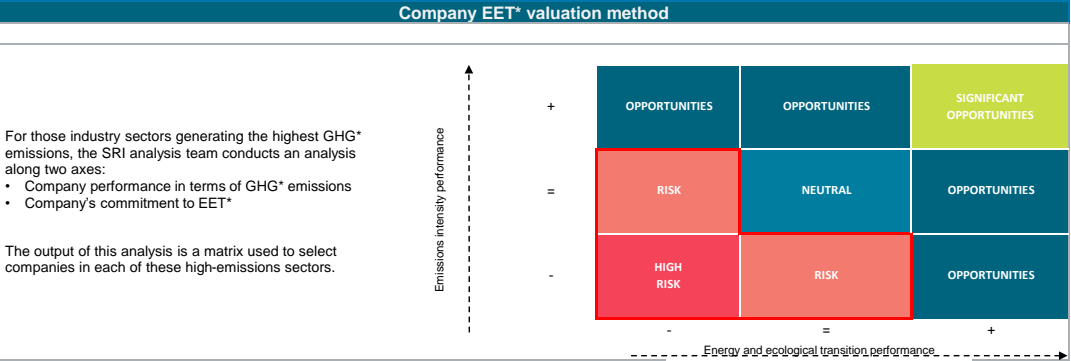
Company EET* valuation method

For those industry sectors generating the highest GHG* emissions, the SRI analysis team conducts an analysis along two axes:
• Company performance in terms of GHG* emissions
• Company's commitment to EET*

The output of this analysis is a matrix used to select companies in each of these high-emissions sectors.

Emissions intensity performance

| | - | = | + |
|---|---|---|---|
| + | OPPORTUNITIES | OPPORTUNITIES | SIGNIFICANT OPPORTUNITIES |
| = | RISK | NEUTRAL | OPPORTUNITIES |
| - | HIGH RISK | RISK | OPPORTUNITIES |

Energy and ecological transition performance